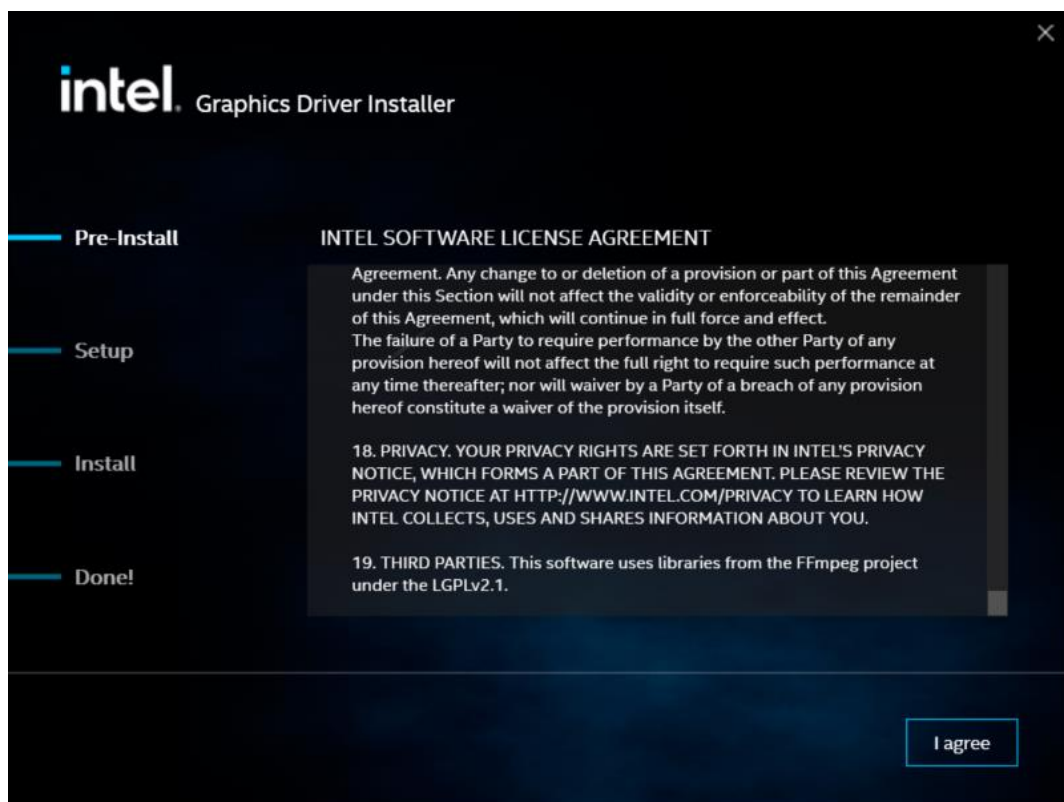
intel. Graphics Driver Installer

Pre-Install

Setup

Install

Done!

INTEL SOFTWARE LICENSE AGREEMENT

Agreement. Any change to or deletion of a provision or part of this Agreement under this Section will not affect the validity or enforceability of the remainder of this Agreement, which will continue in full force and effect.
The failure of a Party to require performance by the other Party of any provision hereof will not affect the full right to require such performance at any time thereafter; nor will waiver by a Party of a breach of any provision hereof constitute a waiver of the provision itself.

18. PRIVACY. YOUR PRIVACY RIGHTS ARE SET FORTH IN INTEL'S PRIVACY NOTICE, WHICH FORMS A PART OF THIS AGREEMENT. PLEASE REVIEW THE PRIVACY NOTICE AT HTTP://WWW.INTEL.COM/PRIVACY TO LEARN HOW INTEL COLLECTS, USES AND SHARES INFORMATION ABOUT YOU.

19. THIRD PARTIES. This software uses libraries from the FFmpeg project under the LGPLv2.1.

I agree